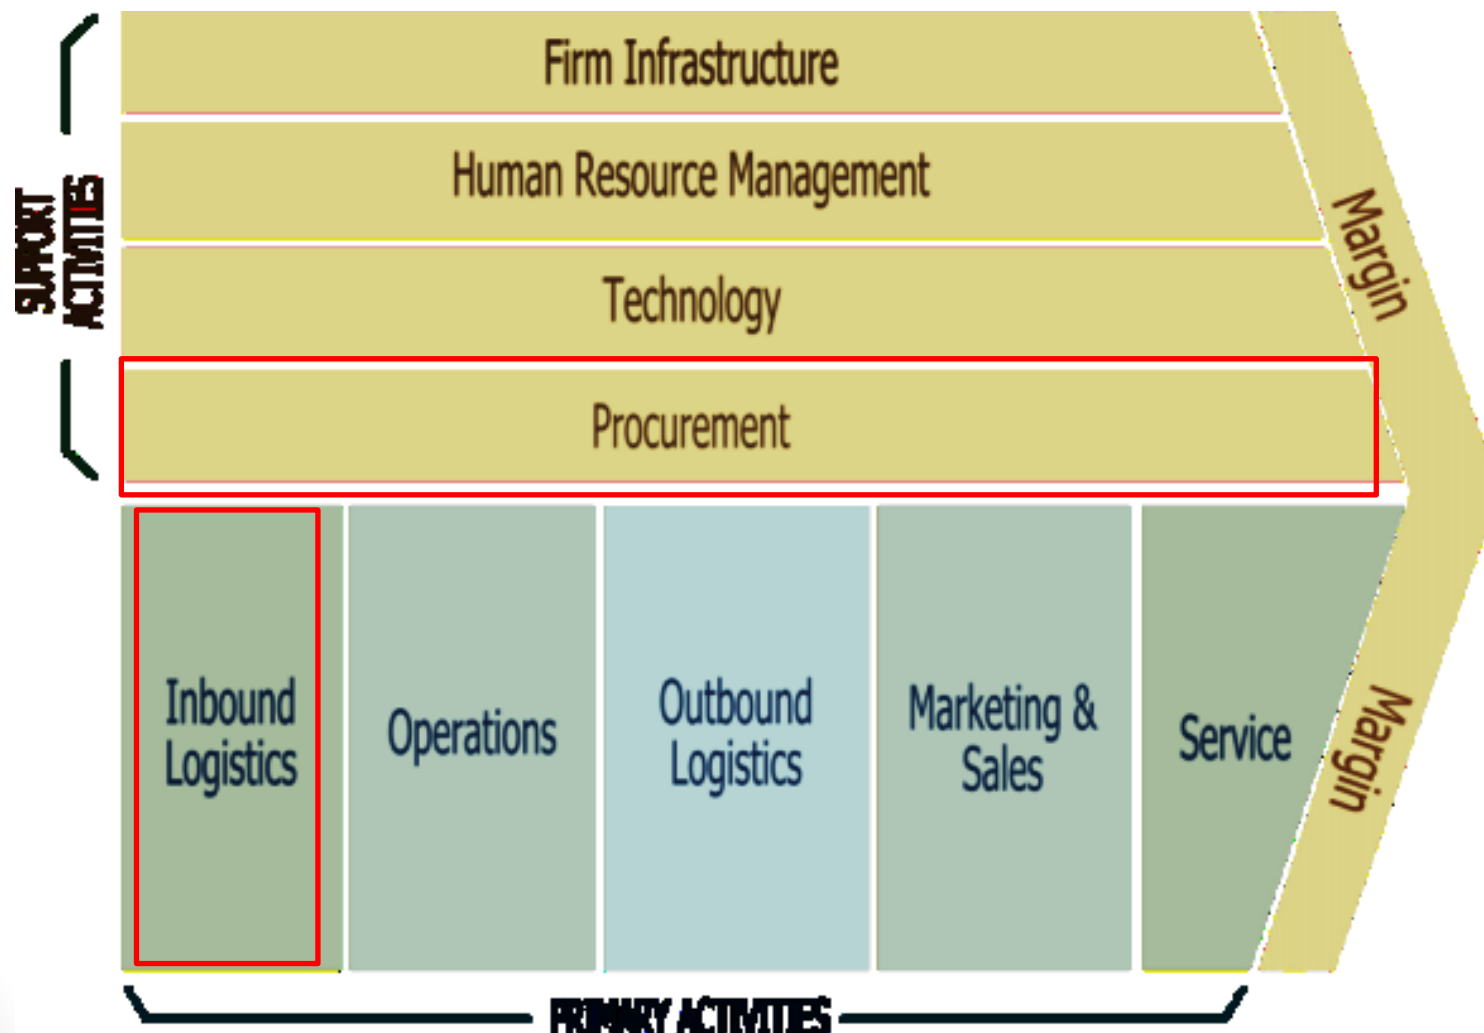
SUPPORT ACTIVITIES

Firm Infrastructure

Human Resource Management

Technology

Procurement

Margin

Inbound Logistics

Operations

Outbound Logistics

Marketing & Sales

Service

Margin

PRIMARY ACTIVITIES